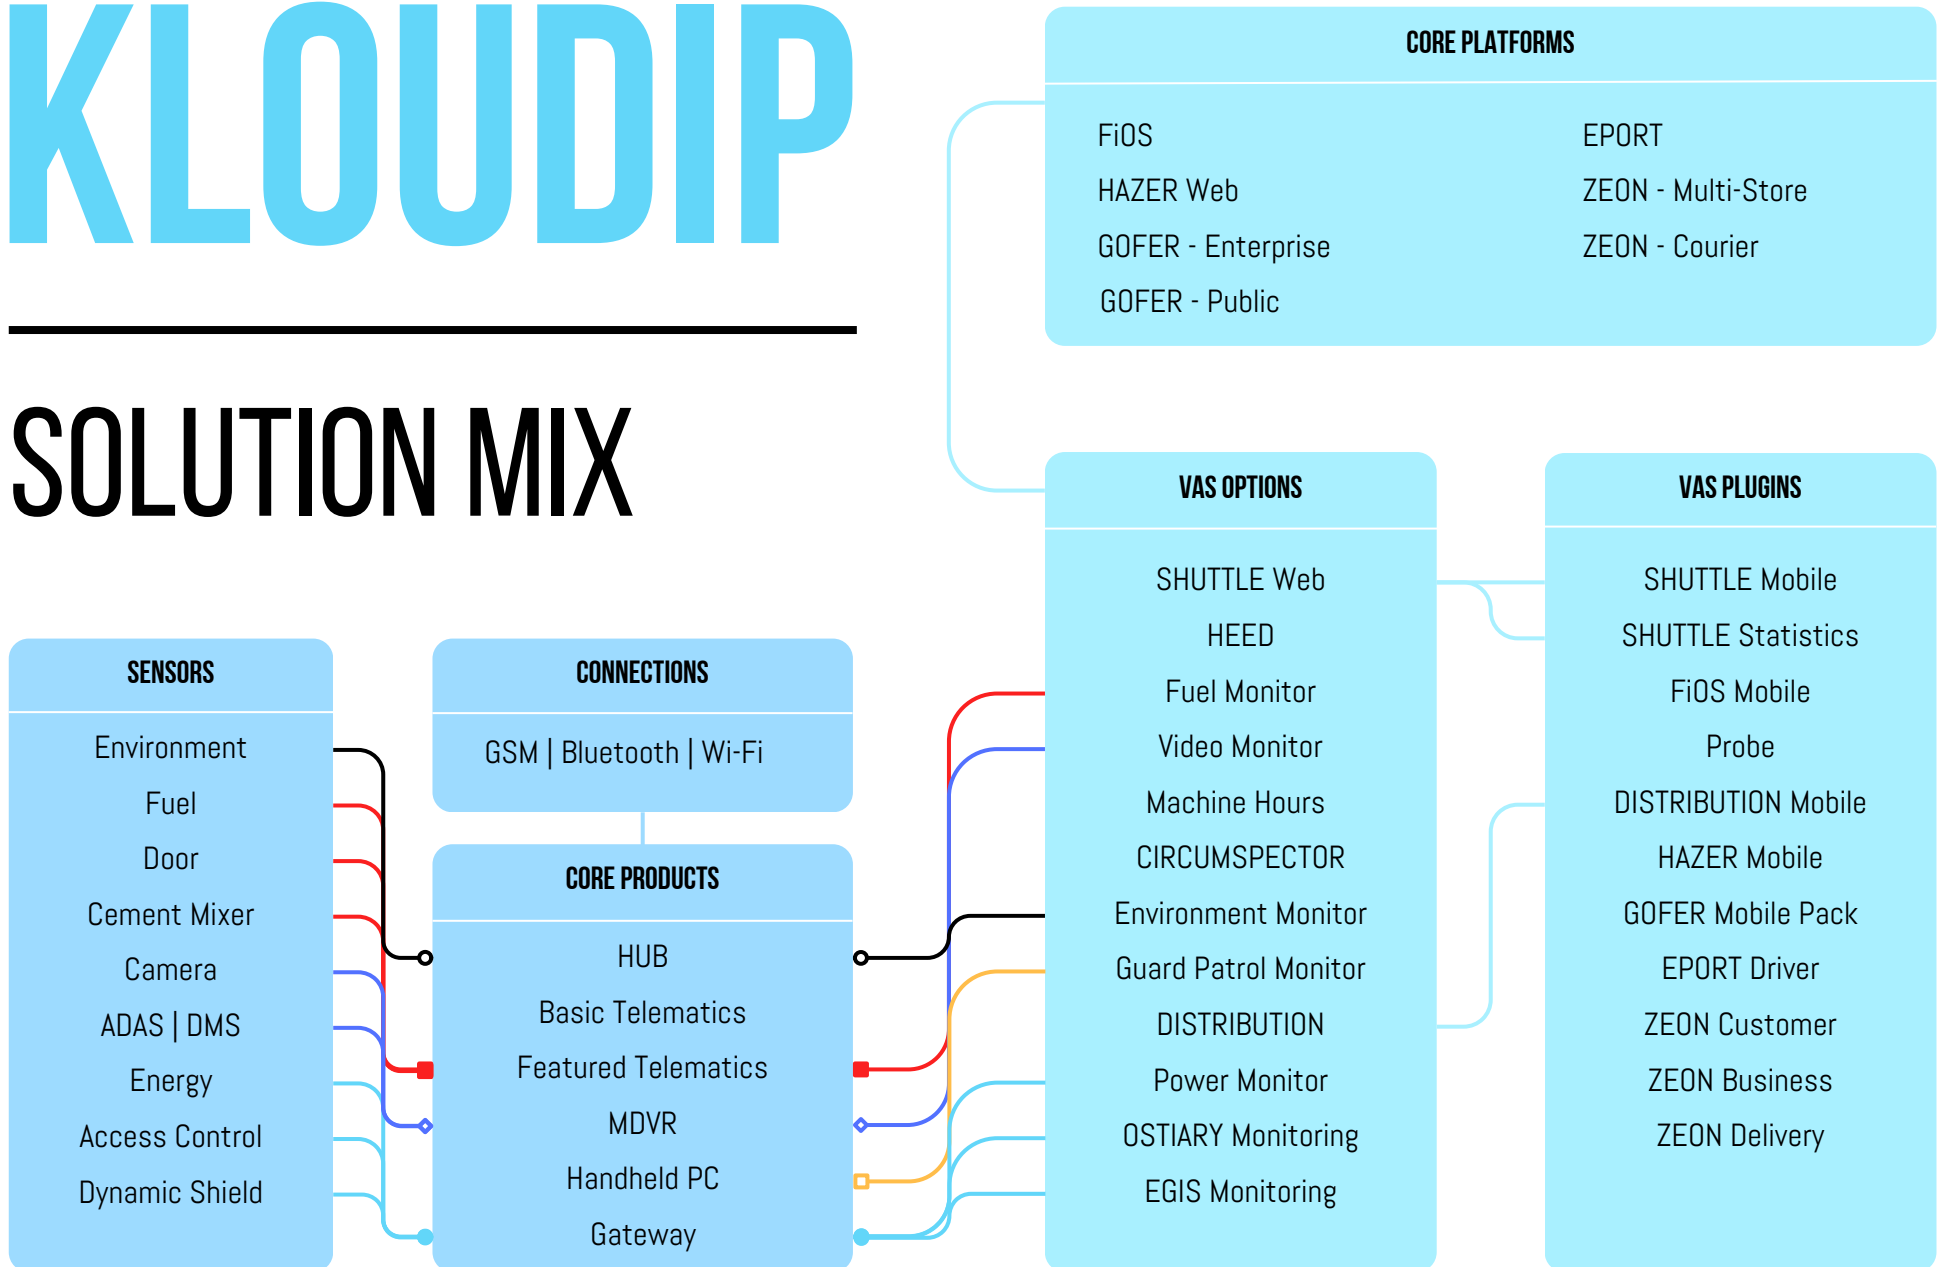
KLOUDIP

SOLUTION MIX

CORE PLATFORMS

FiOS
HAZER Web
GOFER - Enterprise
GOFER - Public

EPORT
ZEON - Multi-Store
ZEON - Courier

VAS OPTIONS

SHUTTLE Web
HEED
Fuel Monitor
Video Monitor
Machine Hours
CIRCUMSPECTOR
Environment Monitor
Guard Patrol Monitor
DISTRIBUTION
Power Monitor
OSTIARY Monitoring
EGIS Monitoring

VAS PLUGINS

SHUTTLE Mobile
SHUTTLE Statistics
FiOS Mobile
Probe
DISTRIBUTION Mobile
HAZER Mobile
GOFER Mobile Pack
EPORT Driver
ZEON Customer
ZEON Business
ZEON Delivery

SENSORS

Environment
Fuel
Door
Cement Mixer
Camera
ADAS | DMS
Energy
Access Control
Dynamic Shield

CONNECTIONS

GSM | Bluetooth | Wi-Fi

CORE PRODUCTS

HUB
Basic Telematics
Featured Telematics
MDVR
Handheld PC
Gateway